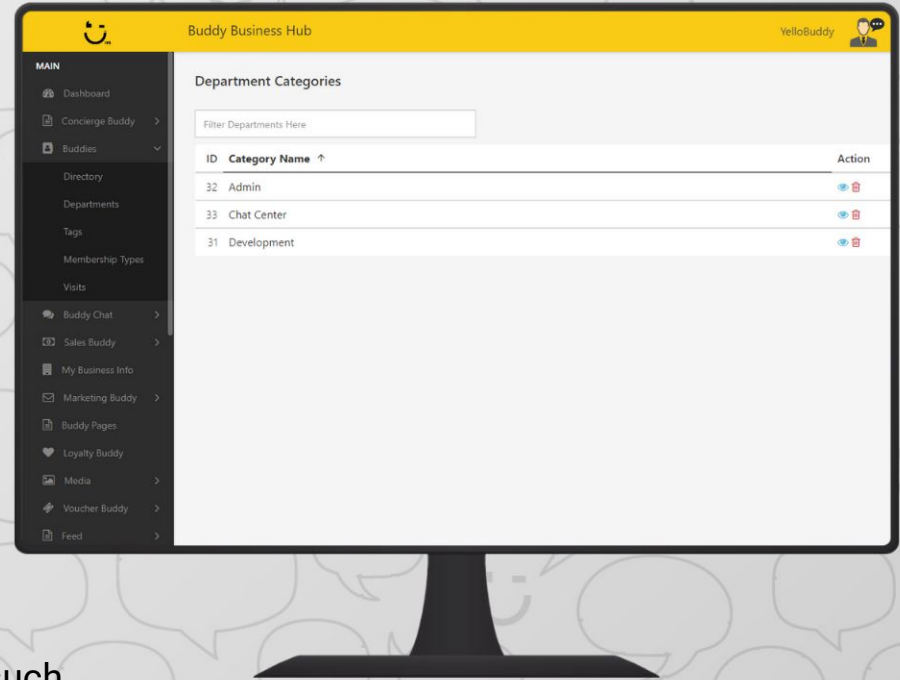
Buddy Business Hub

YelloBuddy

MAIN

Dashboard

Concierge Buddy

Buddies

Directory

Departments

Tags

Membership Types

Visits

Buddy Chat

Sales Buddy

My Business Info

Marketing Buddy

Buddy Pages

Loyalty Buddy

Media

Voucher Buddy

Feed

Department Categories

Filter Departments Here

| ID | Category Name ↑ | Action |
|---|---|---|
| 32 | Admin | |
| 33 | Chat Center | |
| 31 | Development | |

uch